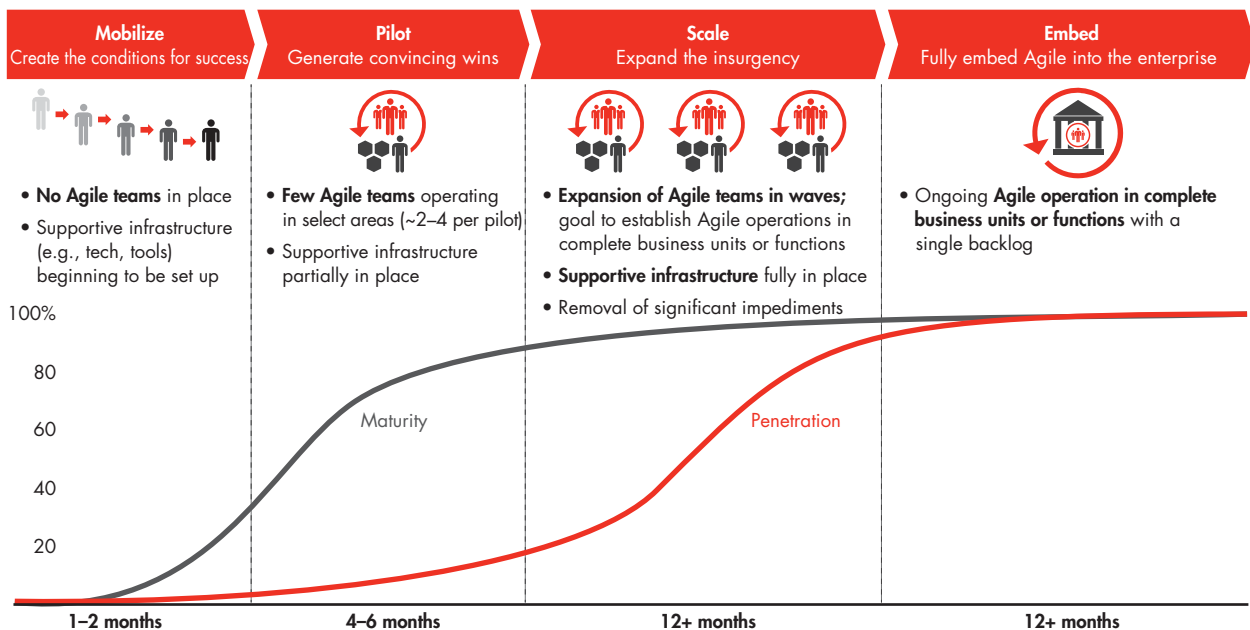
Mobilize
Create the conditions for success

Pilot
Generate convincing wins

Scale
Expand the insurgency

Embed
Fully embed Agile into the enterprise

• No Agile teams in place
• Supportive infrastructure (e.g., tech, tools) beginning to be set up

• Few Agile teams operating in select areas (~2–4 per pilot)
• Supportive infrastructure partially in place

• Expansion of Agile teams in waves; goal to establish Agile operations in complete business units or functions
• Supportive infrastructure fully in place
• Removal of significant impediments

• Ongoing Agile operation in complete business units or functions with a single backlog

100%
80
60
40
20

Maturity
Penetration

1–2 months
4–6 months
12+ months
12+ months